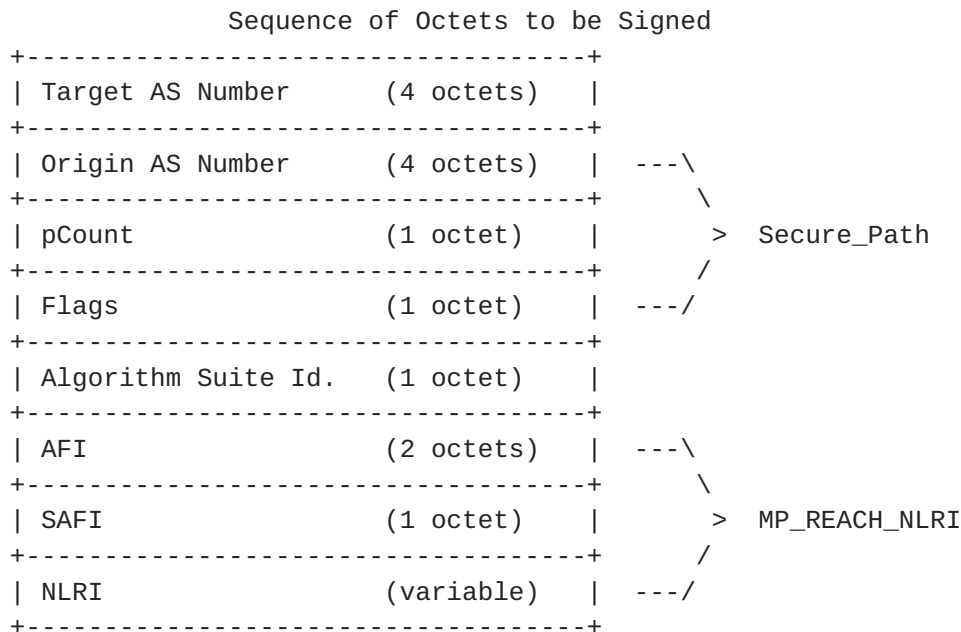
Sequence of Octets to be Signed

| Field | Size |
|---|---|
| Target AS Number | (4 octets) |
| Origin AS Number | (4 octets) |
| pCount | (1 octet) |
| Flags | (1 octet) |
| Algorithm Suite Id. | (1 octet) |
| AFI | (2 octets) |
| SAFI | (1 octet) |
| NLRI | (variable) |

Secure_Path

MP_REACH_NLRI